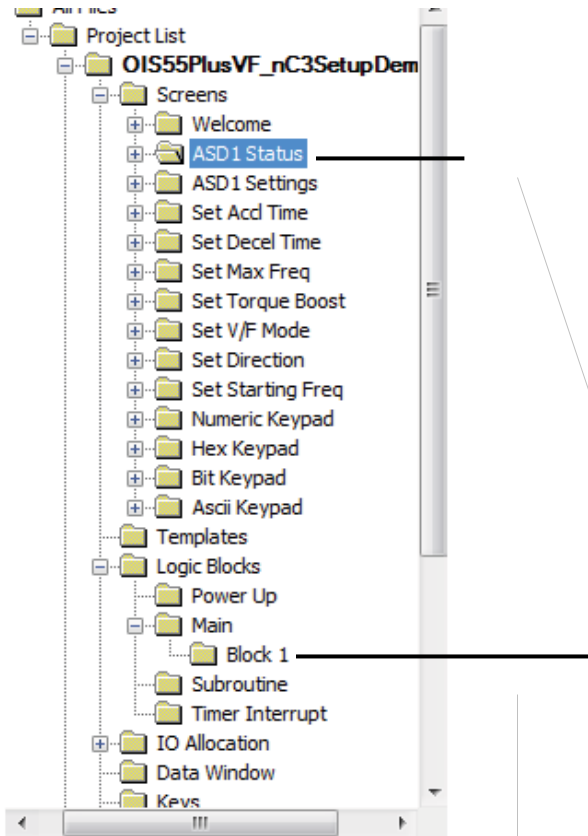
All Files
Project List
OIS55PlusVF_nC3SetupDem
Screens
Welcome
ASD1 Status
ASD1 Settings
Set Accl Time
Set Decel Time
Set Max Freq
Set Torque Boost
Set V/F Mode
Set Direction
Set Starting Freq
Numeric Keypad
Hex Keypad
Bit Keypad
Ascii Keypad
Templates
Logic Blocks
Power Up
Main
Block 1
Subroutine
Timer Interrupt
IO Allocation
Data Window
Keys
III